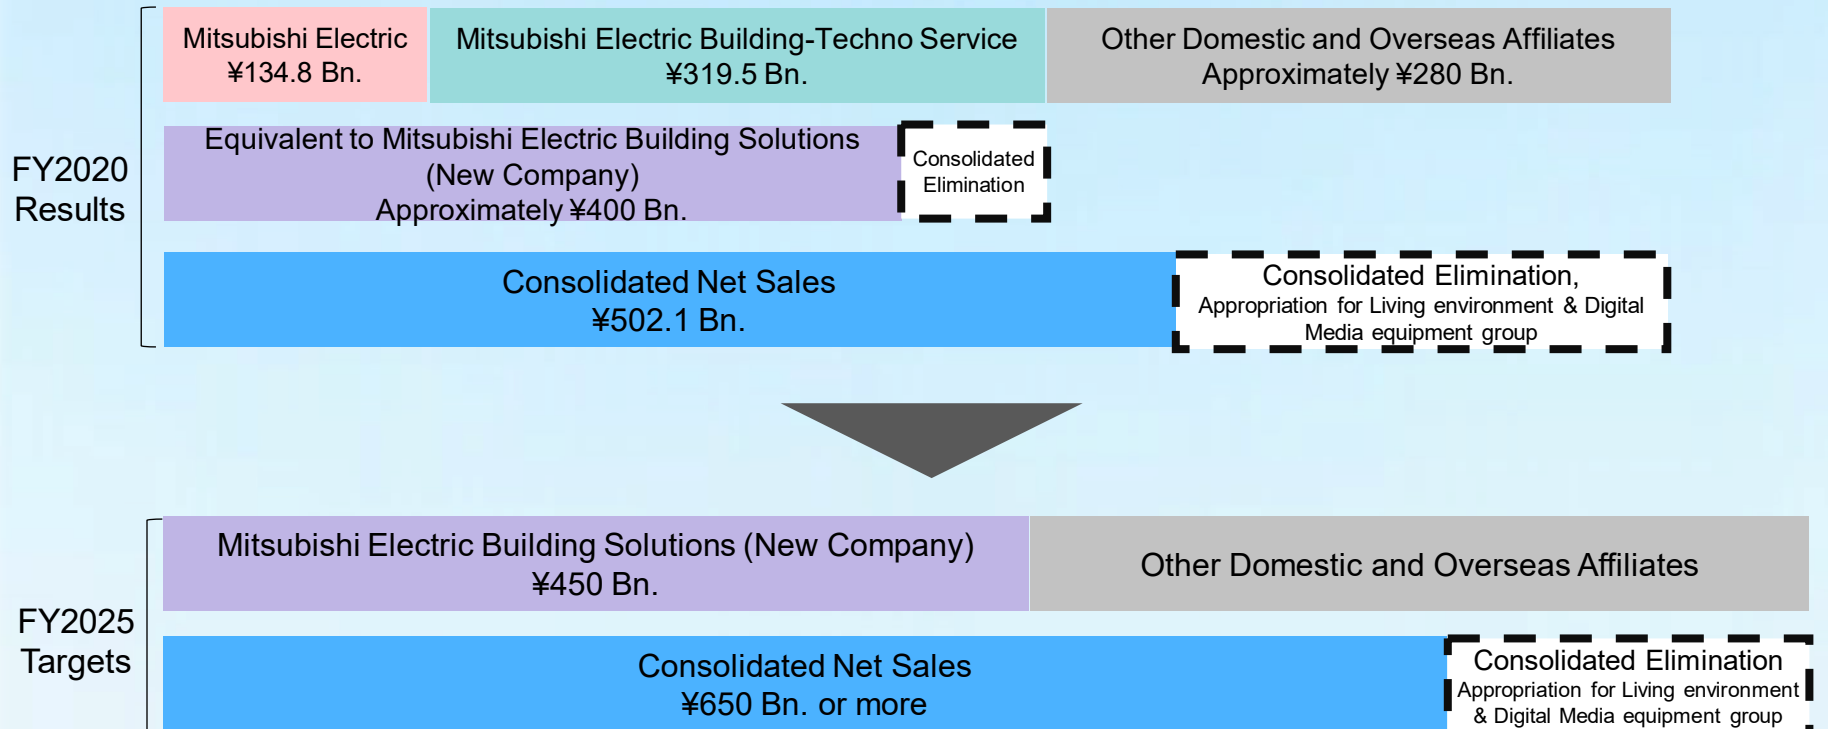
FY2020 Results

Mitsubishi Electric ¥134.8 Bn.

Mitsubishi Electric Building-Techno Service ¥319.5 Bn.

Other Domestic and Overseas Affiliates Approximately ¥280 Bn.

Equivalent to Mitsubishi Electric Building Solutions (New Company) Approximately ¥400 Bn.

Consolidated Elimination

Consolidated Net Sales ¥502.1 Bn.

Consolidated Elimination, Appropriation for Living environment & Digital Media equipment group

FY2025 Targets

Mitsubishi Electric Building Solutions (New Company) ¥450 Bn.

Other Domestic and Overseas Affiliates

Consolidated Net Sales ¥650 Bn. or more

Consolidated Elimination Appropriation for Living environment & Digital Media equipment group